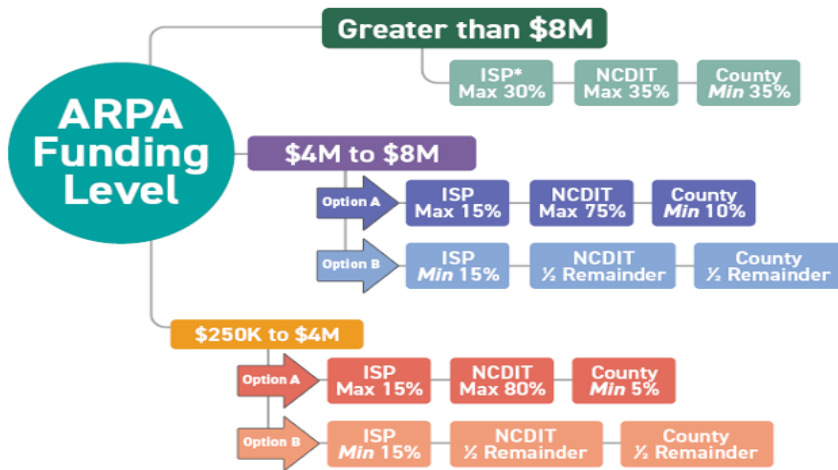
ARPA Funding Level

Greater than $8M

ISP* Max 30%

NCDIT Max 35%

County *Min* 35%

$4M to $8M

Option A

ISP Max 15%

NCDIT Max 75%

County *Min* 10%

Option B

ISP *Min* 15%

NCDIT ½ Remainder

County ½ Remainder

$250K to $4M

Option A

ISP Max 15%

NCDIT Max 80%

County *Min* 5%

Option B

ISP *Min* 15%

NCDIT ½ Remainder

County ½ Remainder